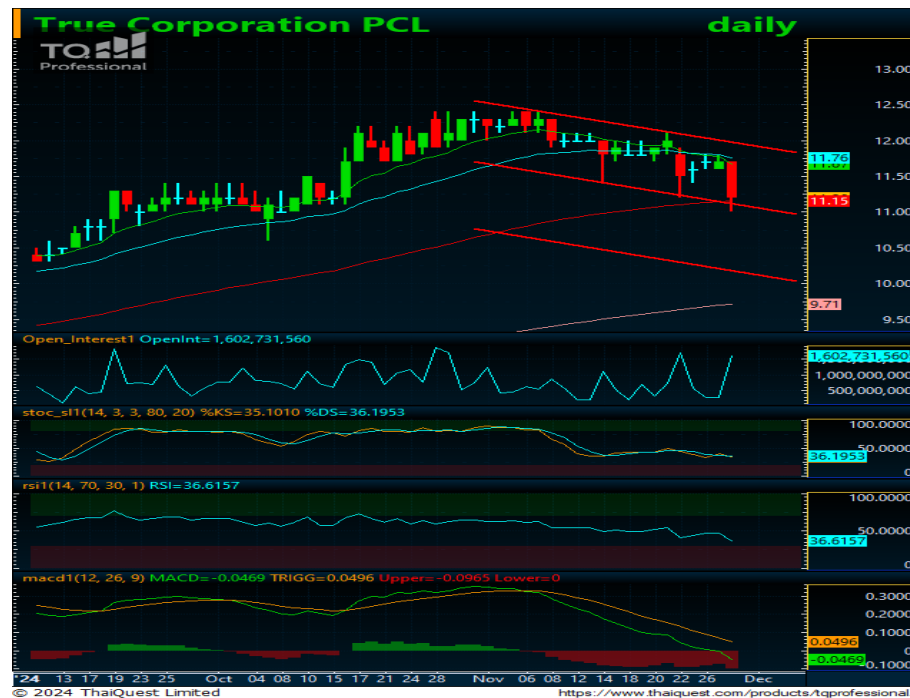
True Corporation PCL daily

TQ Professional

13.00
12.50
12.00
11.76
11.50
11.15
11.00
10.50
10.00
9.71
9.50

Open_Interest1 OpenInt=1,602,731,560

1,602,731,560
1,000,000,000
500,000,000

stoc_sl1(14, 3, 3, 80, 20) %KS=35.1010 %DS=36.1953

100.00000
50.00000
36.1953

rsi1(14, 70, 30, 1) RSI=36.6157

100.0000
50.0000
36.6157

macd1(12, 26, 9) MACD=-0.0469 TRIGG=0.0496 Upper=-0.0965 Lower=0

0.3000
0.2000
0.1000
0.0496
-0.0469
-0.1000

'24 13 17 19 23 25 Oct 04 08 10 15 17 21 24 28 Nov 06 08 12 14 18 20 22 26 Dec

© 2024 ThaiQuest Limited https://www.thaiquest.com/products/tqprofessional